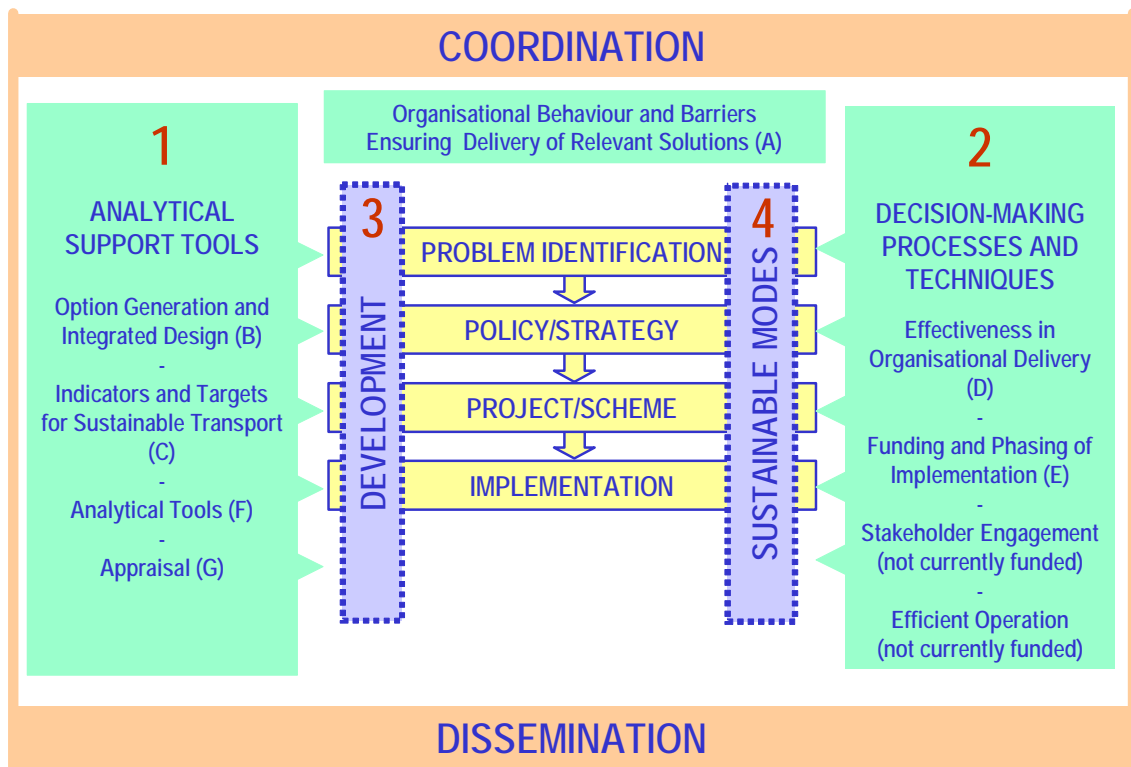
COORDINATION

Organisational Behaviour and Barriers
Ensuring Delivery of Relevant Solutions (A)

1

ANALYTICAL SUPPORT TOOLS

Option Generation and Integrated Design (B)
-
Indicators and Targets for Sustainable Transport (C)
-
Analytical Tools (F)
-
Appraisal (G)

3

DEVELOPMENT

PROBLEM IDENTIFICATION

POLICY/STRATEGY

PROJECT/SCHEME

IMPLEMENTATION

4

SUSTAINABLE MODES

2

DECISION-MAKING PROCESSES AND TECHNIQUES

Effectiveness in Organisational Delivery (D)
-
Funding and Phasing of Implementation (E)
-
Stakeholder Engagement (not currently funded)
-
Efficient Operation (not currently funded)

DISSEMINATION